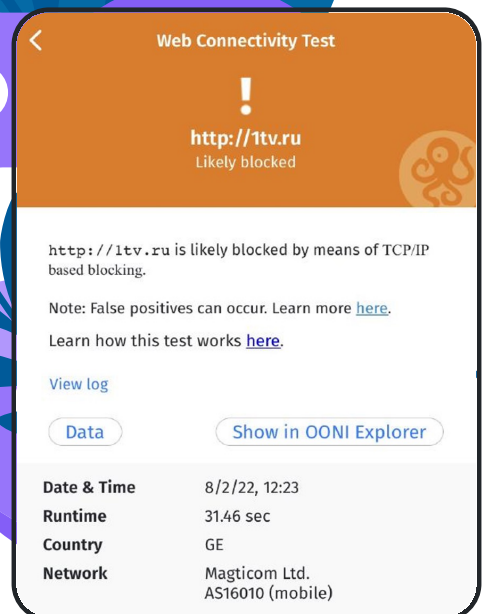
Web Connectivity Test

!

http://1tv.ru
Likely blocked

http://1tv.ru is likely blocked by means of TCP/IP based blocking.

Note: False positives can occur. Learn more here.

Learn how this test works here.

View log

Data

Show in OONI Explorer

| | |
|---|---|
| Date & Time | 8/2/22, 12:23 |
| Runtime | 31.46 sec |
| Country | GE |
| Network | Magticom Ltd. AS16010 (mobile) |